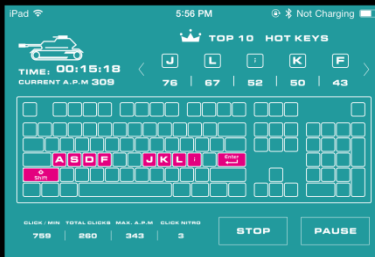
iPad
5:56 PM
Not Charging

TOP 10 HOT KEYS

TIME: 00:15:18
CURRENT A.P.M 309

| J | L | ; | K | F |
|---|---|---|---|---|
| 76 | 67 | 52 | 50 | 43 |

A S D F J K L ; Enter
Shift

| CLICK / MIN | TOTAL CLICKS | MAX. A.P.M | CLICK NITRO |
|---|---|---|---|
| 759 | 260 | 343 | 3 |

STOP
PAUSE